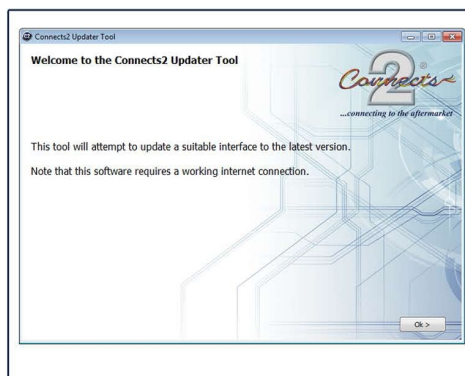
Connects2 Updater Tool

Welcome to the Connects2 Updater Tool

Connects2 ®
...connecting to the aftermarket

This tool will attempt to update a suitable interface to the latest version.

Note that this software requires a working internet connection.

Ok >